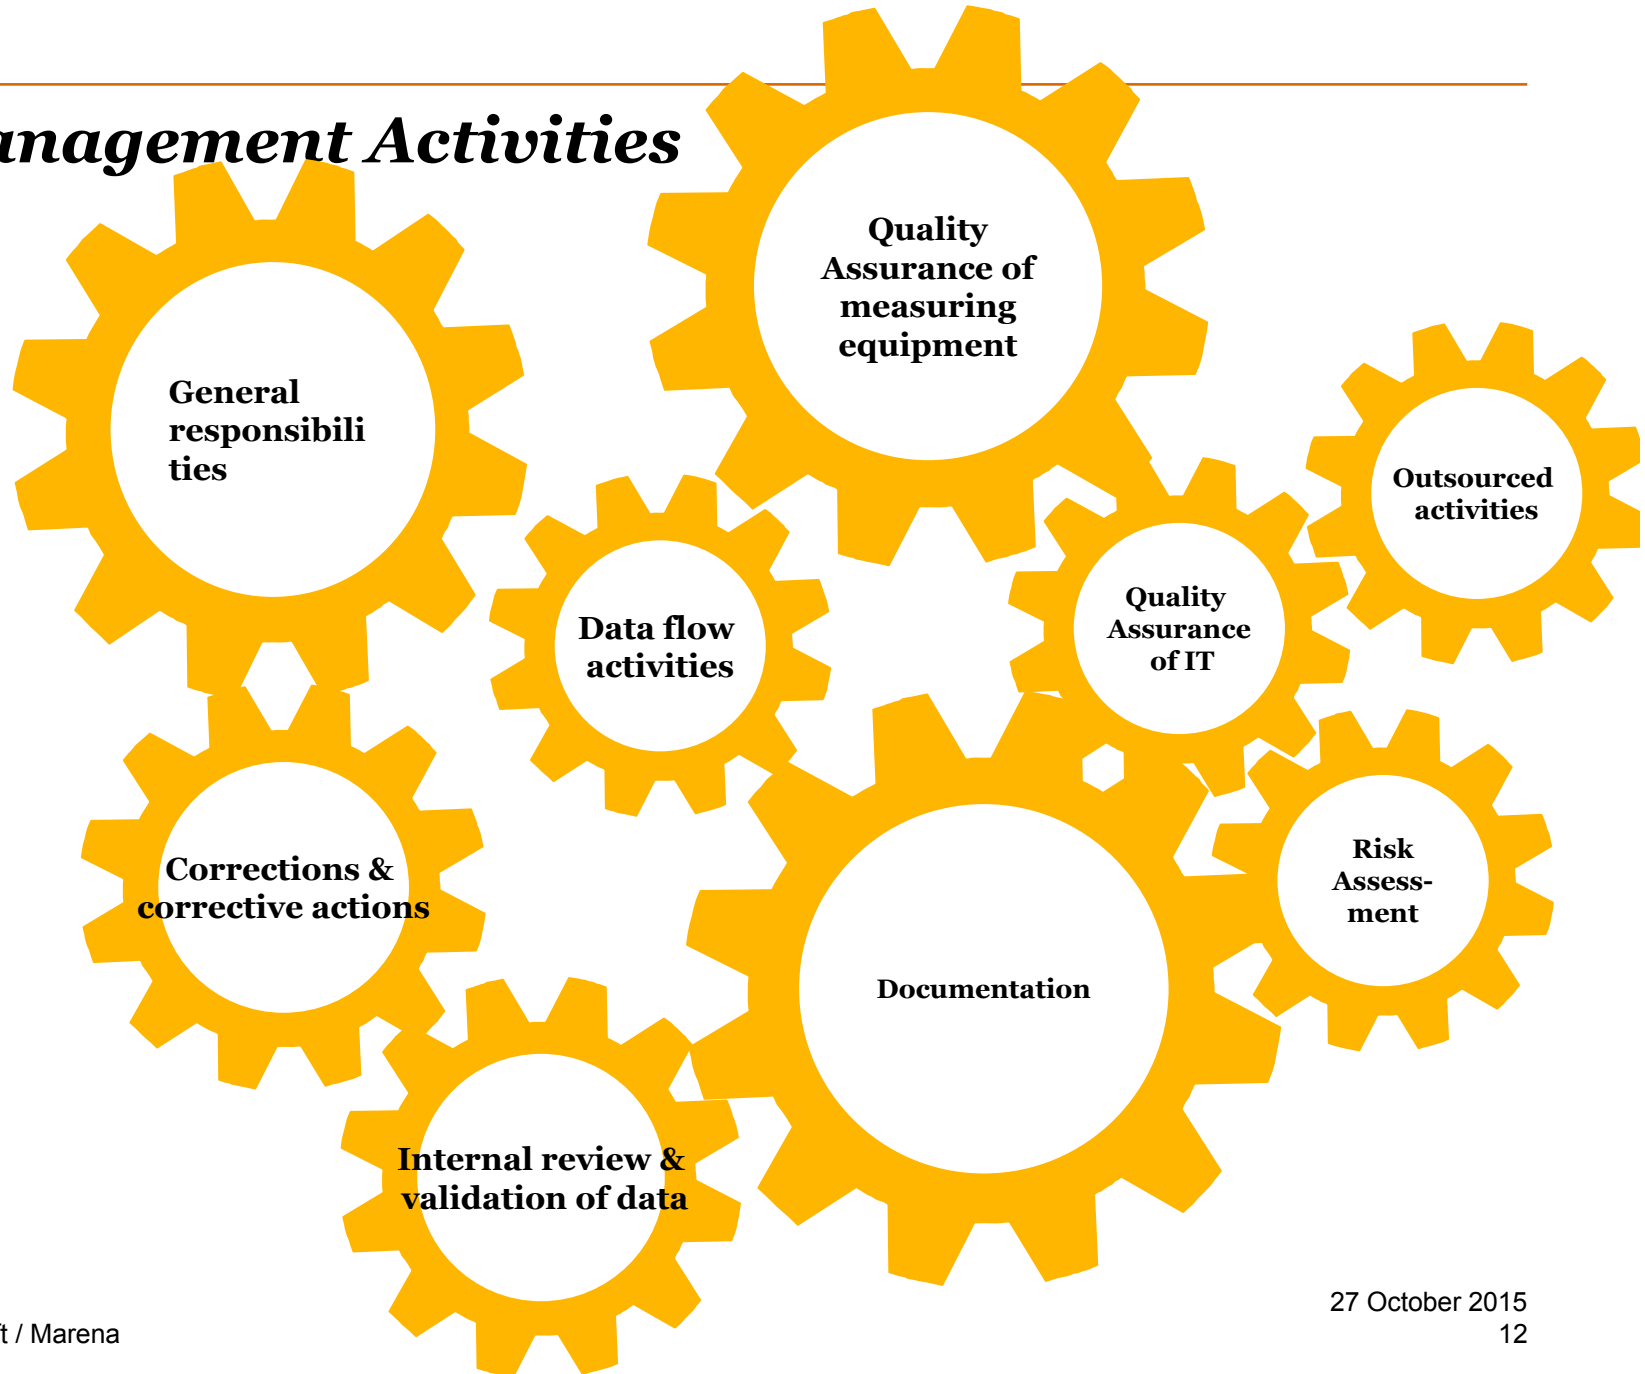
anagement Activities

General responsibilities

Quality Assurance of measuring equipment

Outsourced activities

Data flow activities

Quality Assurance of IT

Corrections & corrective actions

Risk Assessment

Documentation

Internal review & validation of data

t / Marena

27 October 2015
12